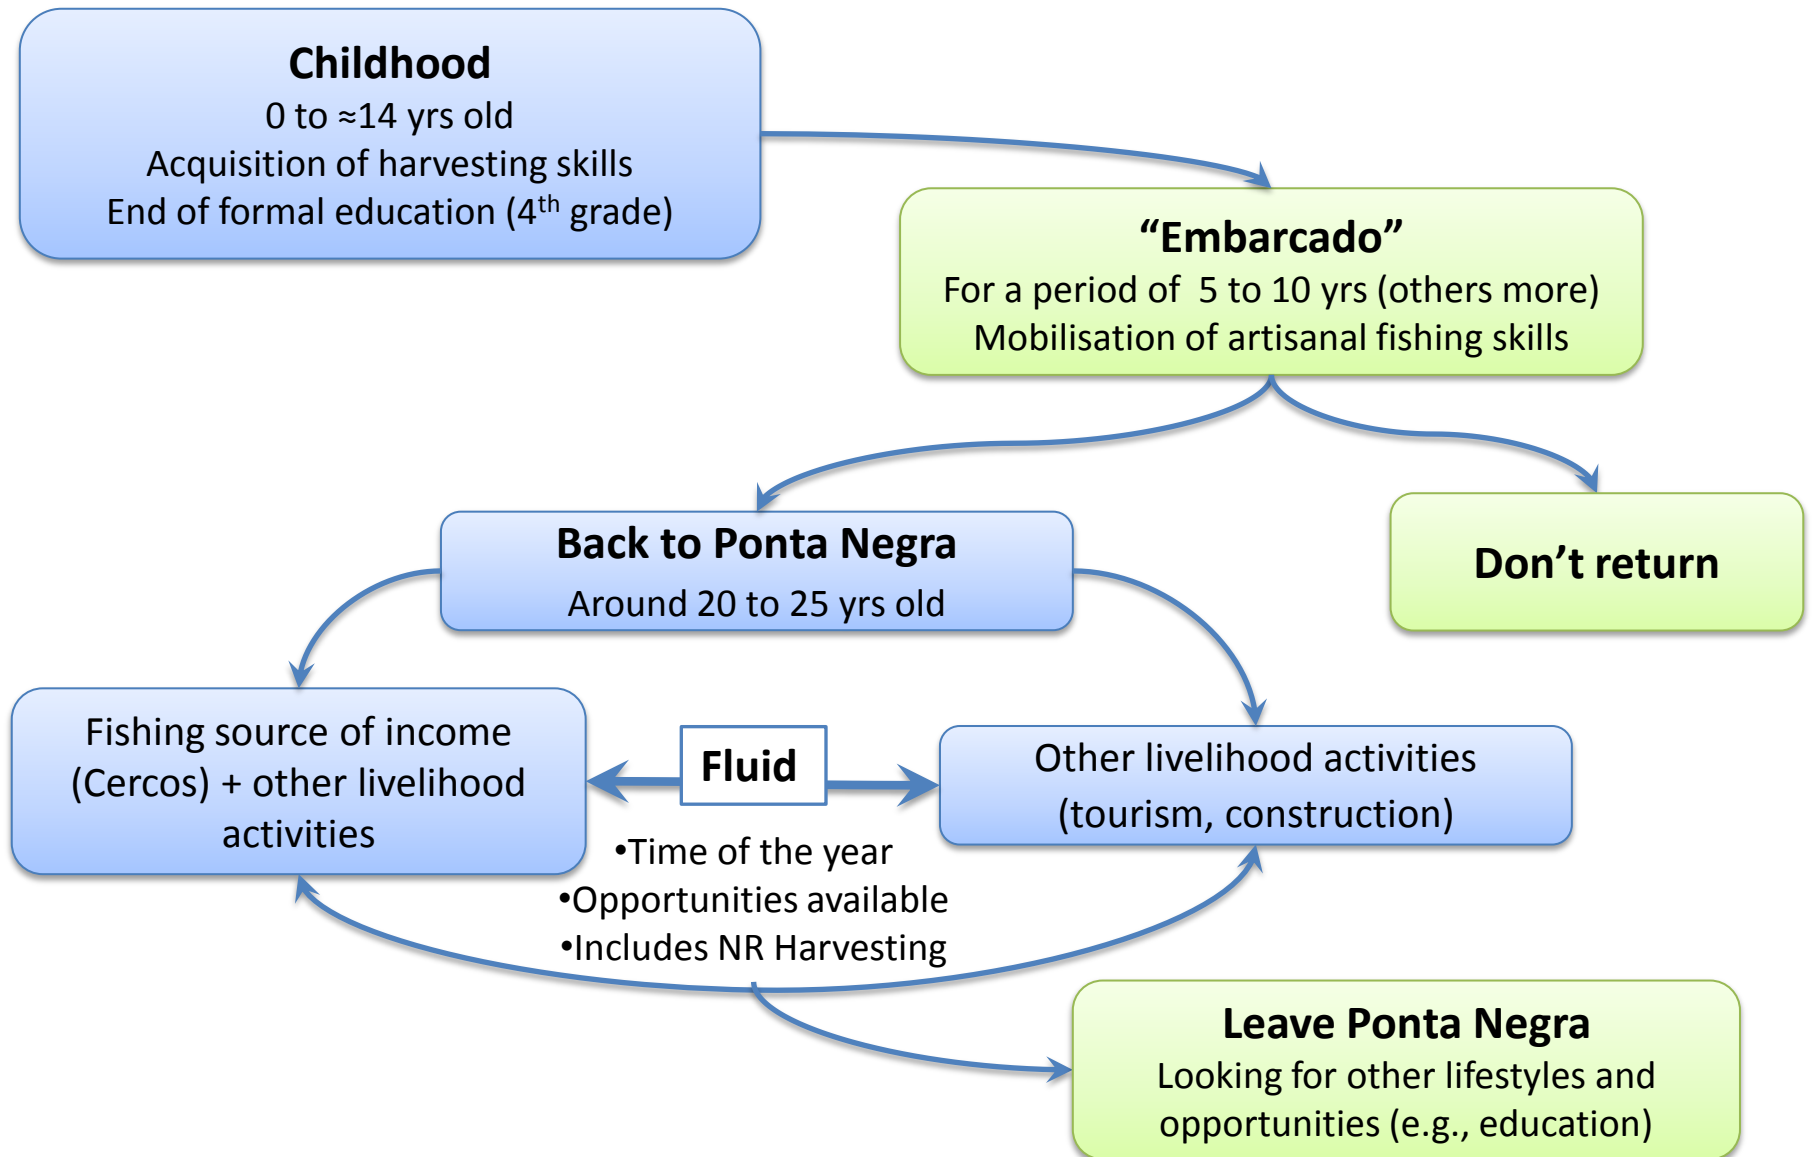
Childhood
0 to ≈14 yrs old
Acquisition of harvesting skills
End of formal education ($4^{th}$ grade)

"Embarcado"
For a period of 5 to 10 yrs (others more)
Mobilisation of artisanal fishing skills

Back to Ponta Negra
Around 20 to 25 yrs old

Don't return

Fishing source of income (Cercos) + other livelihood activities

Fluid

Other livelihood activities (tourism, construction)

•Time of the year
•Opportunities available
•Includes NR Harvesting

Leave Ponta Negra
Looking for other lifestyles and opportunities (e.g., education)